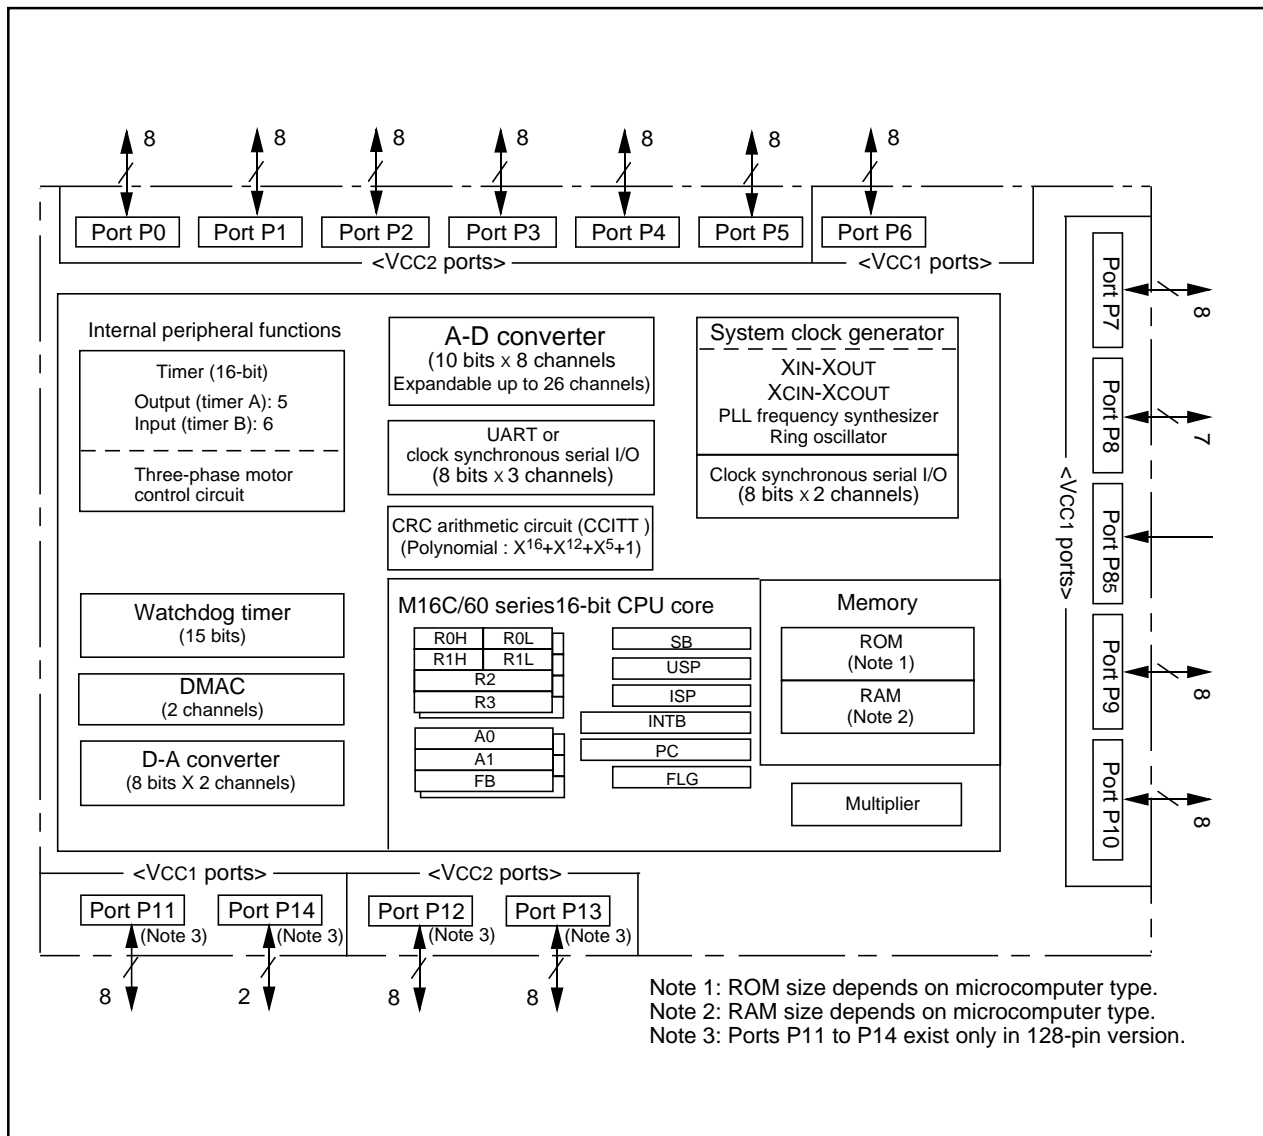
8 8 8 8 8 8 8

Port P0 Port P1 Port P2 Port P3 Port P4 Port P5 Port P6

<VCC2 ports> <VCC1 ports>

Port P7 8
Port P8 7
Port P85
Port P9 8
Port P10 8
<VCC1 ports>

Internal peripheral functions

Timer (16-bit)
Output (timer A): 5
Input (timer B): 6

Three-phase motor control circuit

A-D converter
(10 bits x 8 channels
Expandable up to 26 channels)

UART or
clock synchronous serial I/O
(8 bits x 3 channels)

CRC arithmetic circuit (CCITT )
(Polynomial : $X^{16}+X^{12}+X^5+1$)

System clock generator
XIN-XOUT
XCIN-XCOUT
PLL frequency synthesizer
Ring oscillator

Clock synchronous serial I/O
(8 bits x 2 channels)

Watchdog timer
(15 bits)

DMAC
(2 channels)

D-A converter
(8 bits X 2 channels)

M16C/60 series16-bit CPU core

R0H R0L
R1H R1L
R2
R3

A0
A1
FB

SB
USP
ISP
INTB
PC
FLG

Memory

ROM
(Note 1)

RAM
(Note 2)

Multiplier

<VCC1 ports> <VCC2 ports>

Port P11 (Note 3) Port P14 (Note 3) Port P12 (Note 3) Port P13 (Note 3)

8 2 8 8

Note 1: ROM size depends on microcomputer type.
Note 2: RAM size depends on microcomputer type.
Note 3: Ports P11 to P14 exist only in 128-pin version.